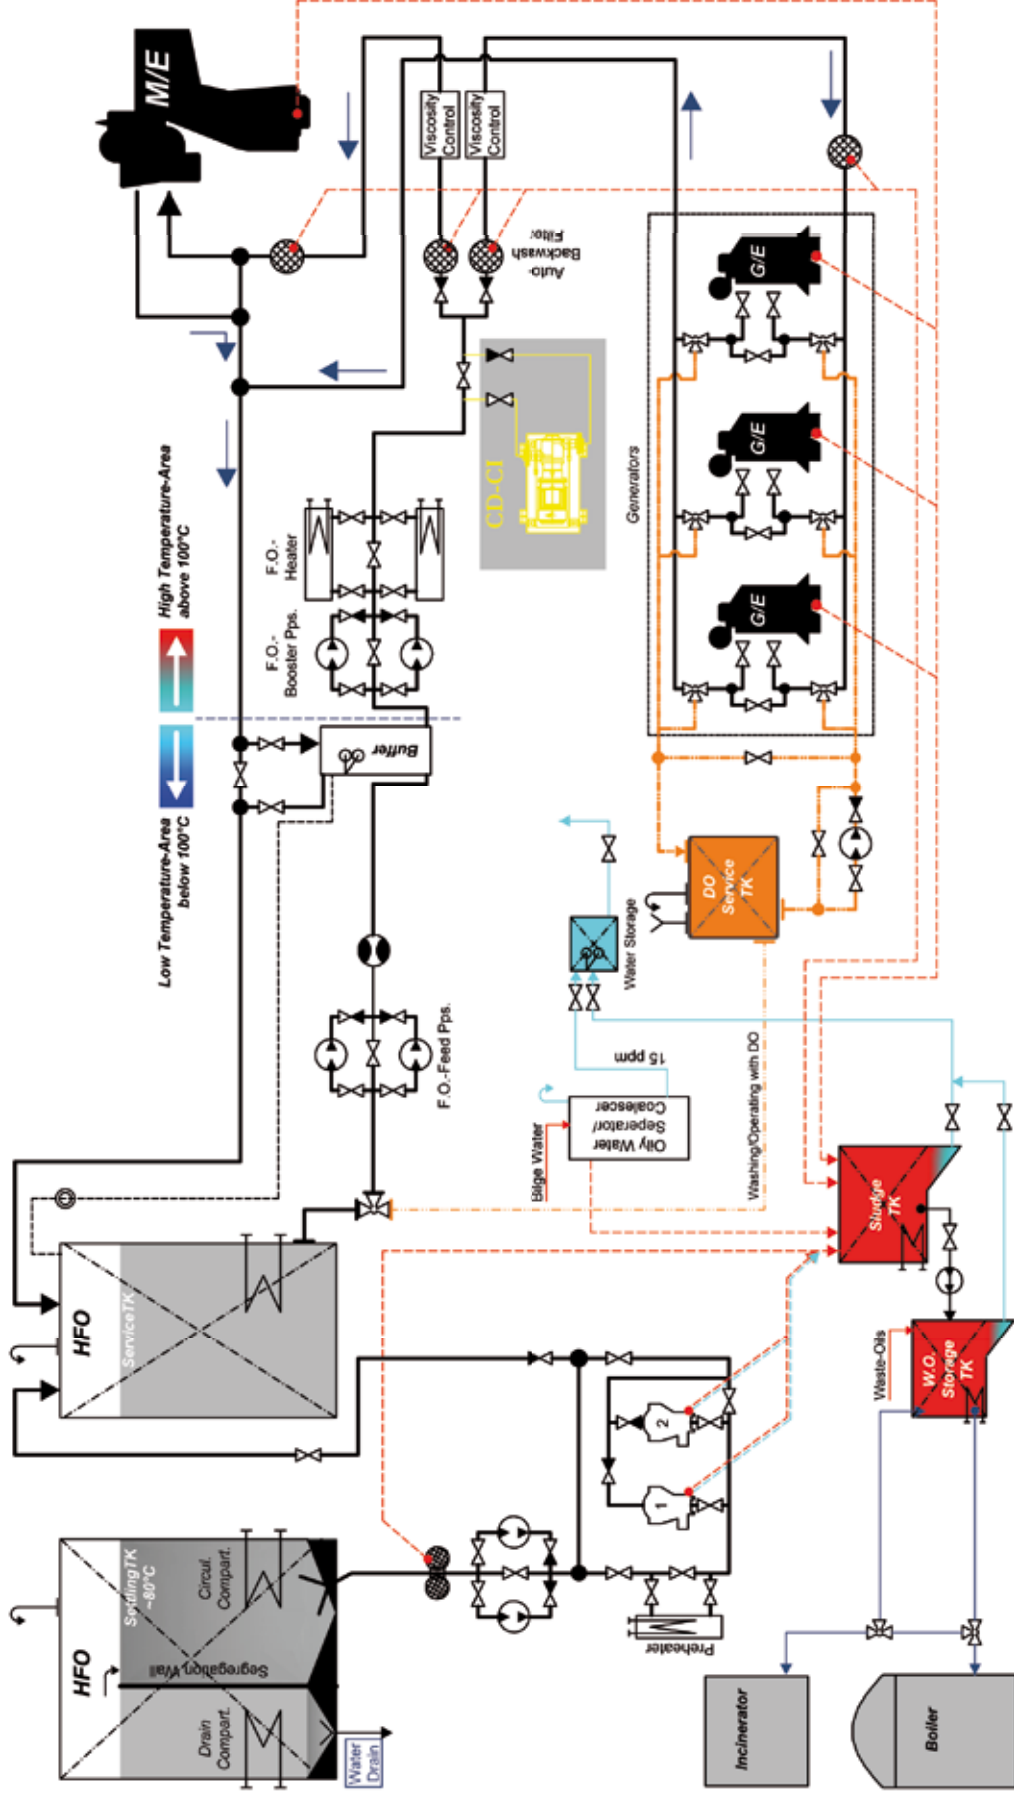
M/E

Viscosity Control

Viscosity Control

Auto-Backwash Filter

G/E

G/E

G/E

Generators

CD-CI

F.O.-Heater

F.O.-Booster Pps.

High Temperature-Area above 100°C

Low Temperature-Area below 100°C

Buffer

DO Service TK

Water Storage

15 ppm

Oily Water Separator/ Coalescer

Bilge Water

Washing/Operating with DO

F.O.-Feed Pps.

Sludge TK

HFO

ServiceTK

W.O. Storage TK

Waste-Oils

2

1

HFO

SettlingTK ~80°C

Circul. Compart.

Segregation Wall

Drain Compart.

Water Drain

Preheater

Incinerator

Boiler